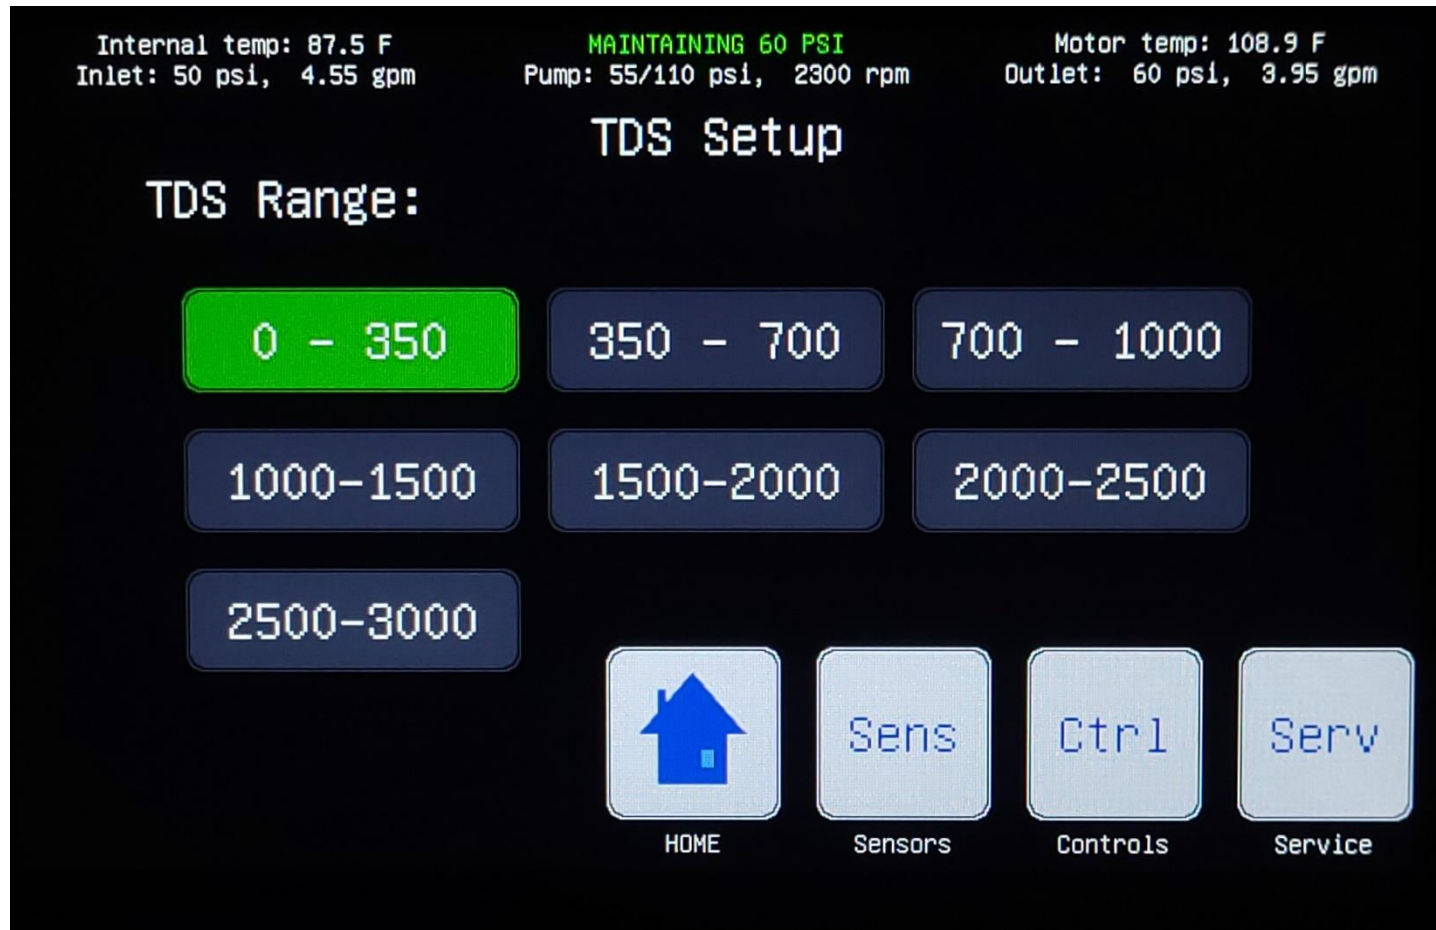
Internal temp: 87.5 F
Inlet: 50 psi, 4.55 gpm

MAINTAINING 60 PSI
Pump: 55/110 psi, 2300 rpm

Motor temp: 108.9 F
Outlet: 60 psi, 3.95 gpm

TDS Setup

TDS Range:

0 - 350
350 - 700
700 - 1000
1000-1500
1500-2000
2000-2500
2500-3000

HOME
Sens
Sensors
Ctrl
Controls
Serv
Service